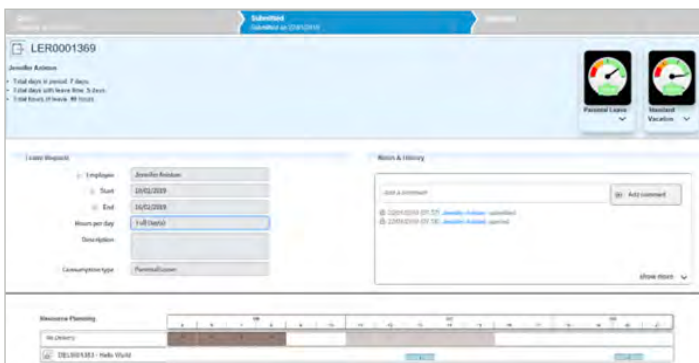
Submitted
Submitted on 22/01/2019

LER0001369

Jennifer Aniston
• Total days in period: 7 days
• Total days with leave time: 5 days
• Total hours of leave: 40 hours

Personal Leave
Standard Vacation

Leave Request
Employee: Jennifer Aniston
Start: 10/01/2019
End: 16/01/2019
Hours per day: Full Day(s)
Description
Consumption type: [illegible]

Notes & History
Add a comment
Add comment
22/01/2019 09:57 Jennifer Aniston submitted
22/01/2019 09:56 Jennifer Aniston opened
show more

Resource Planning
No delivery
DEL0001383 - Hello World